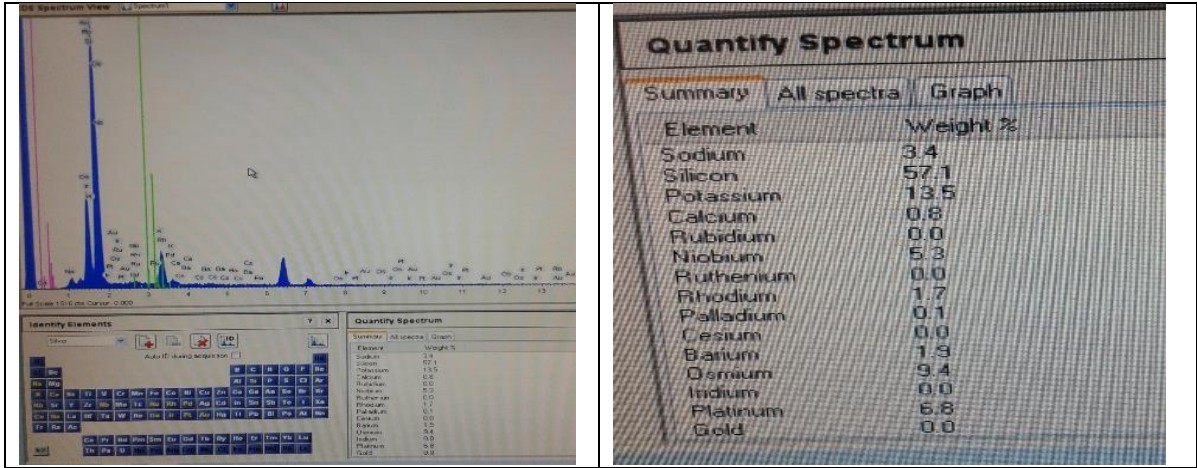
Spectrum View Spectrum1

Full Scale 1516 cts Cursor: 0.000

Identify Elements

Silver

Auto ID during acquisition

Quantify Spectrum

Summary | All spectra | Graph

| Element | Weight % |
|---|---|
| Sodium | 3.4 |
| Silicon | 57.1 |
| Potassium | 13.5 |
| Calcium | 0.8 |
| Rubidium | 0.0 |
| Niobium | 5.3 |
| Ruthenium | 0.0 |
| Rhodium | 1.7 |
| Palladium | 0.1 |
| Cesium | 0.0 |
| Barium | 1.9 |
| Osmium | 9.4 |
| Iridium | 0.0 |
| Platinum | 6.8 |
| Gold | 0.0 |